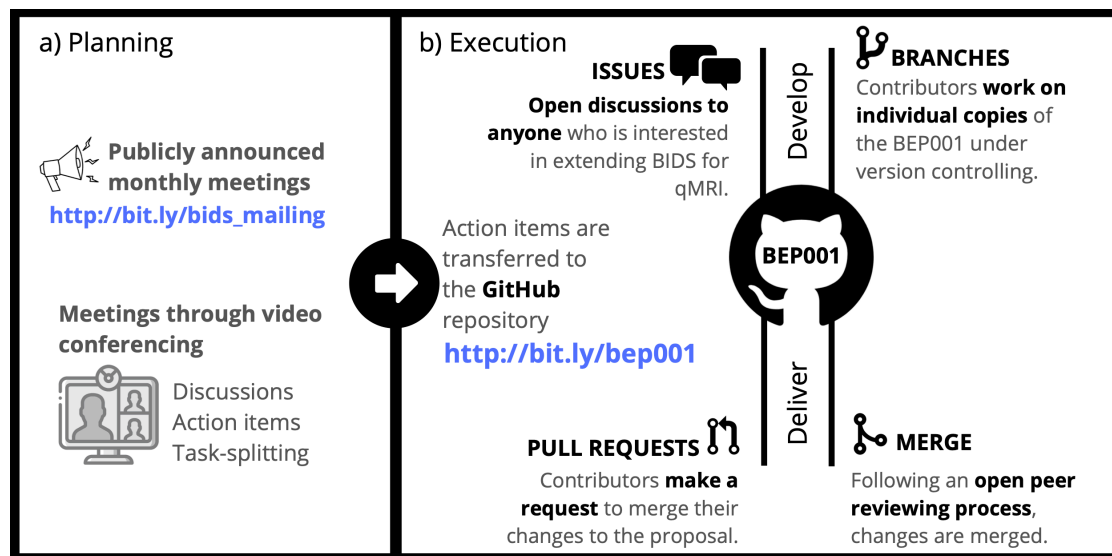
a) Planning

Publicly announced monthly meetings
http://bit.ly/bids_mailing

Meetings through video conferencing

Discussions
Action items
Task-splitting

b) Execution

ISSUES
Open discussions to anyone who is interested in extending BIDS for qMRI.

Action items are transferred to the GitHub repository
http://bit.ly/bep001

Develop

BEP001

Deliver

BRANCHES
Contributors work on individual copies of the BEP001 under version controlling.

PULL REQUESTS
Contributors make a request to merge their changes to the proposal.

MERGE
Following an open peer reviewing process, changes are merged.